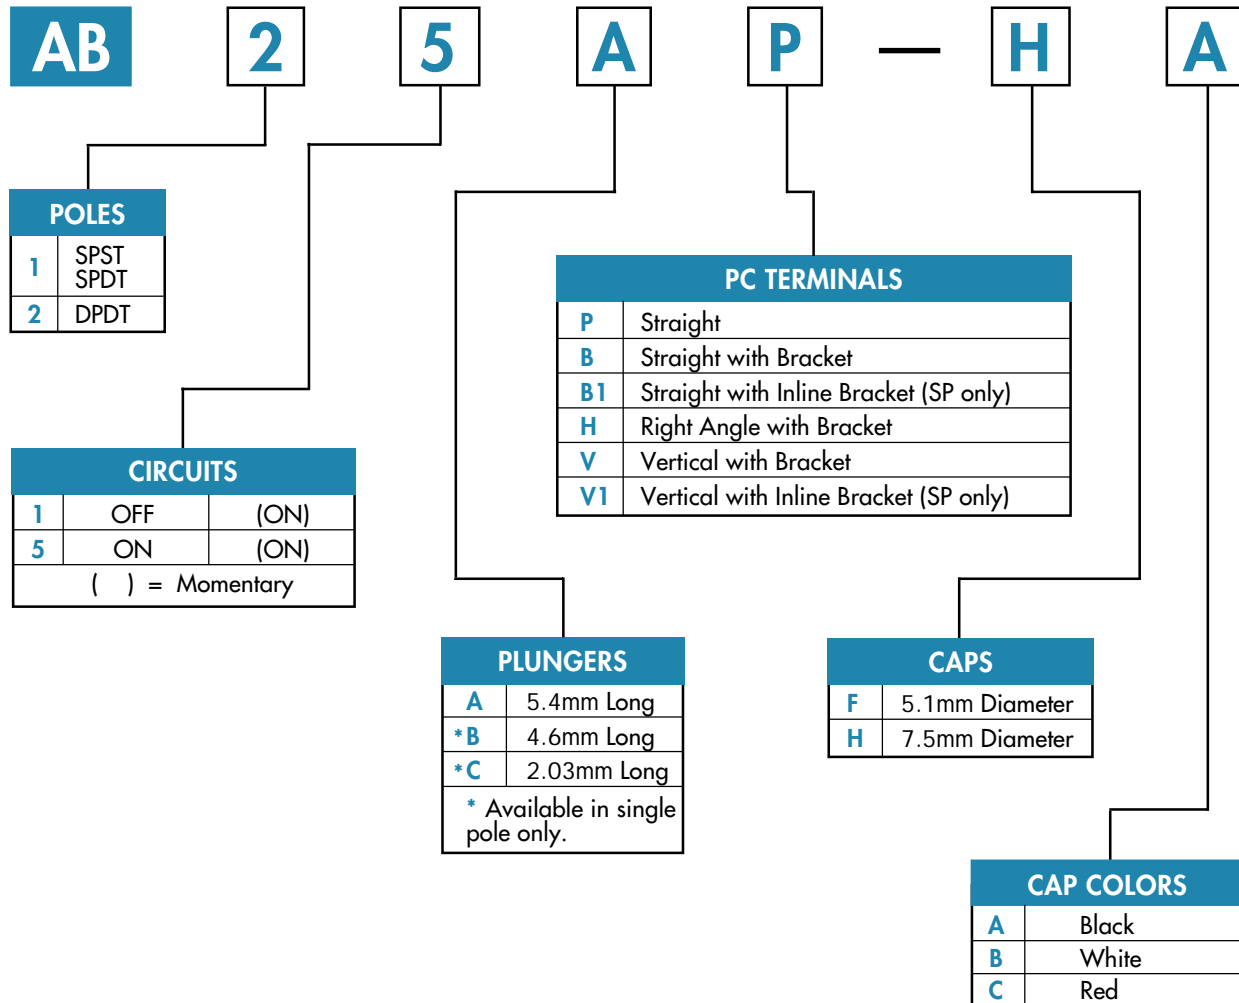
AB 2 5 A P — H A

POLES

| 1 | SPST SPDT |
|---|---|
| 2 | DPDT |

CIRCUITS

| 1 | OFF | (ON) |
|---|---|---|
| 5 | ON | (ON) |

( ) = Momentary

PC TERMINALS

| P | Straight |
|---|---|
| B | Straight with Bracket |
| B1 | Straight with Inline Bracket (SP only) |
| H | Right Angle with Bracket |
| V | Vertical with Bracket |
| V1 | Vertical with Inline Bracket (SP only) |

PLUNGERS

| A | 5.4mm Long |
|---|---|
| *B | 4.6mm Long |
| *C | 2.03mm Long |

* Available in single pole only.

CAPS

| F | 5.1mm Diameter |
|---|---|
| H | 7.5mm Diameter |

CAP COLORS

| A | Black |
|---|---|
| B | White |
| C | Red |